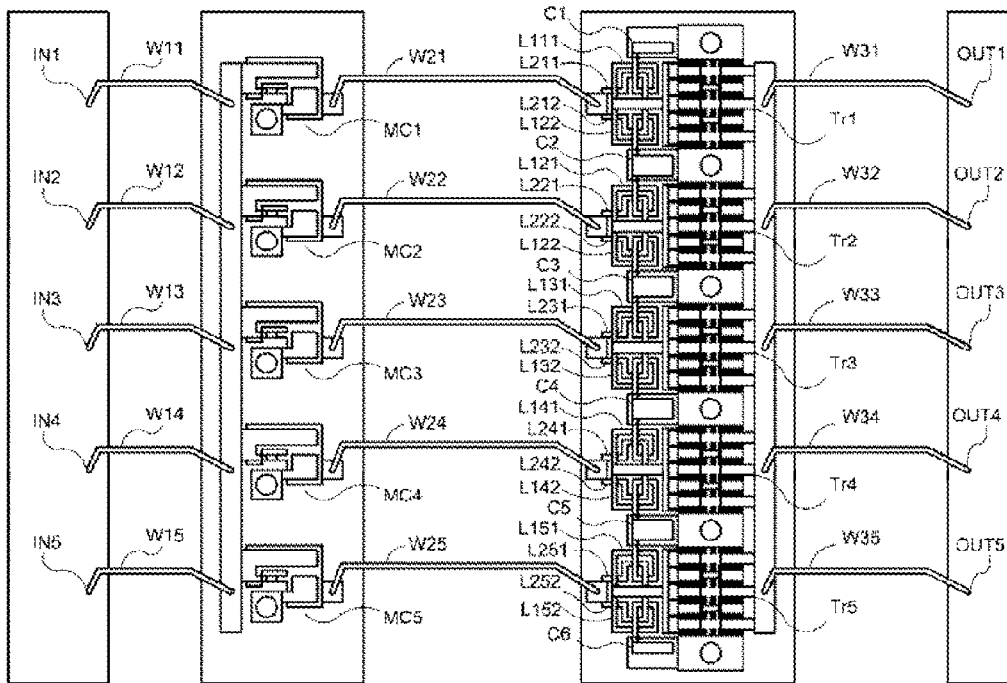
IN1
W11
W21
MC1
IN2
W12
W22
MC2
IN3
W13
W23
MC3
IN4
W14
W24
MC4
IN5
W15
W25
MC5
C1
L111
L211
L212
L122
C2
L121
L221
L222
L122
C3
L131
L231
L232
L132
C4
L141
L241
L242
L142
C5
L151
L251
L252
L152
C6
W31
Tr1
OUT1
W32
Tr2
OUT2
W33
Tr3
OUT3
W34
Tr4
OUT4
W35
Tr5
OUT5